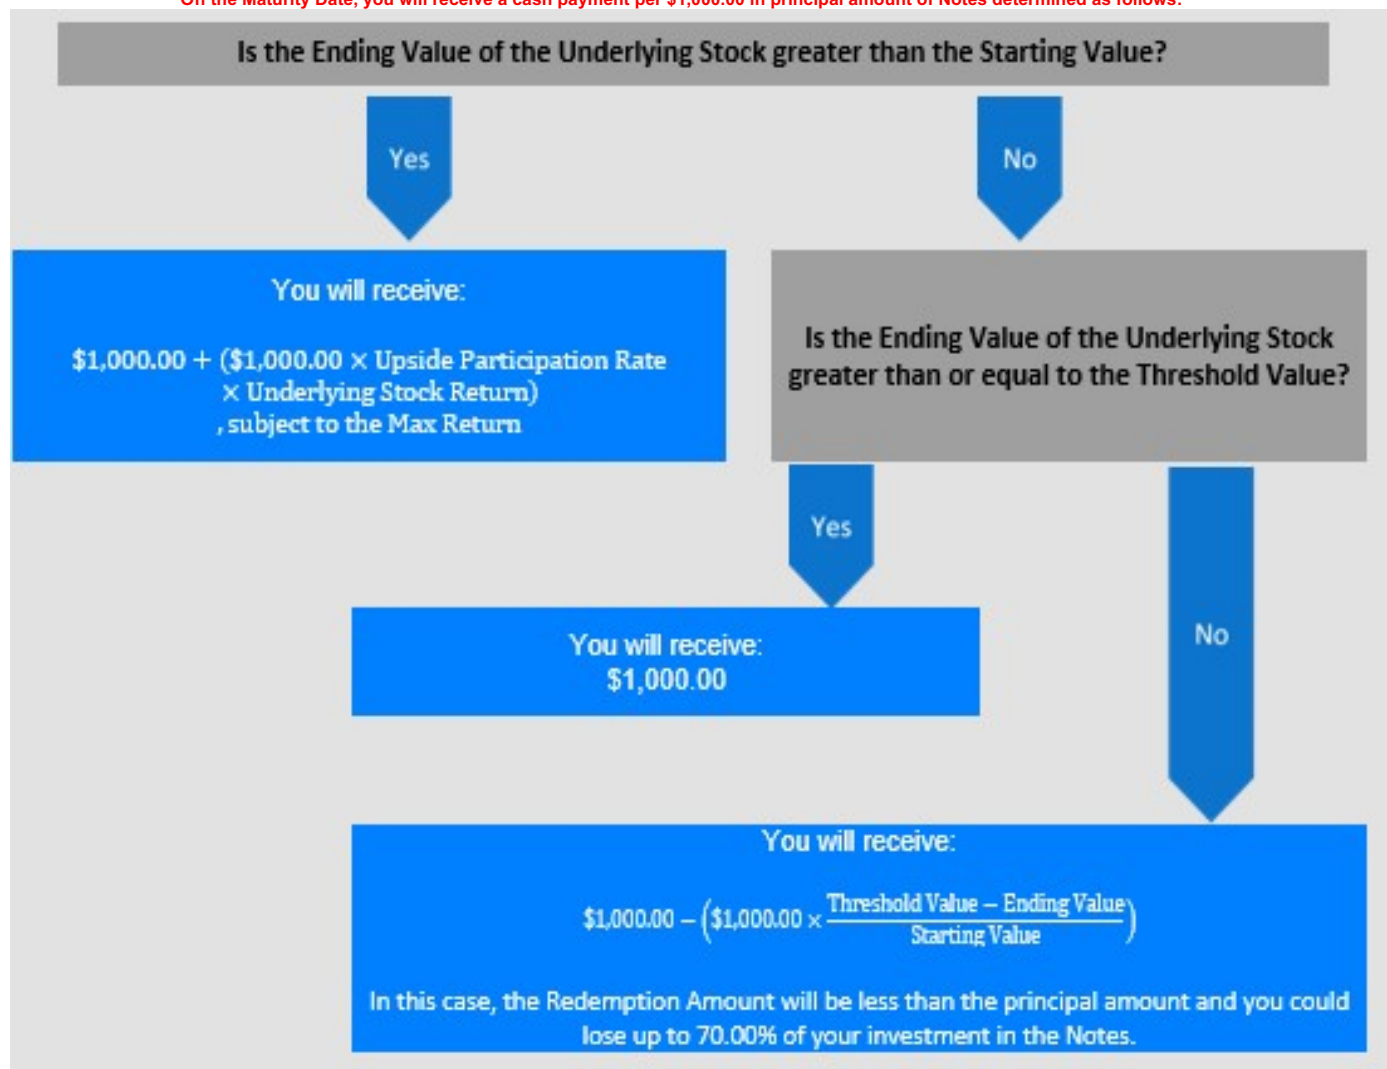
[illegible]

Is the Ending Value of the Underlying Stock greater than the Starting Value?

Yes

No

You will receive:

$1,000.00 + ($1,000.00 × Upside Participation Rate × Underlying Stock Return) , subject to the Max Return

Is the Ending Value of the Underlying Stock greater than or equal to the Threshold Value?

Yes

You will receive: $1,000.00

No

You will receive:

$\$1,000.00 - \left(\$1,000.00 \times \frac{\text{Threshold Value} - \text{Ending Value}}{\text{Starting Value}}\right)$

In this case, the Redemption Amount will be less than the principal amount and you could lose up to 70.00% of your investment in the Notes.